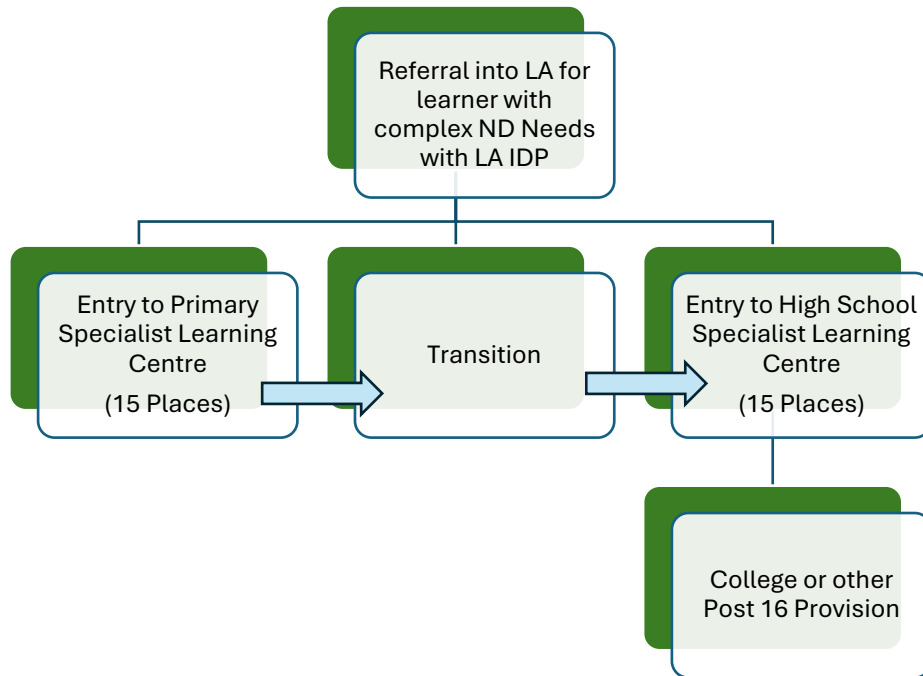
Referral into LA for learner with complex ND Needs with LA IDP

Entry to Primary Specialist Learning Centre

(15 Places)

Transition

Entry to High School Specialist Learning Centre

(15 Places)

College or other Post 16 Provision